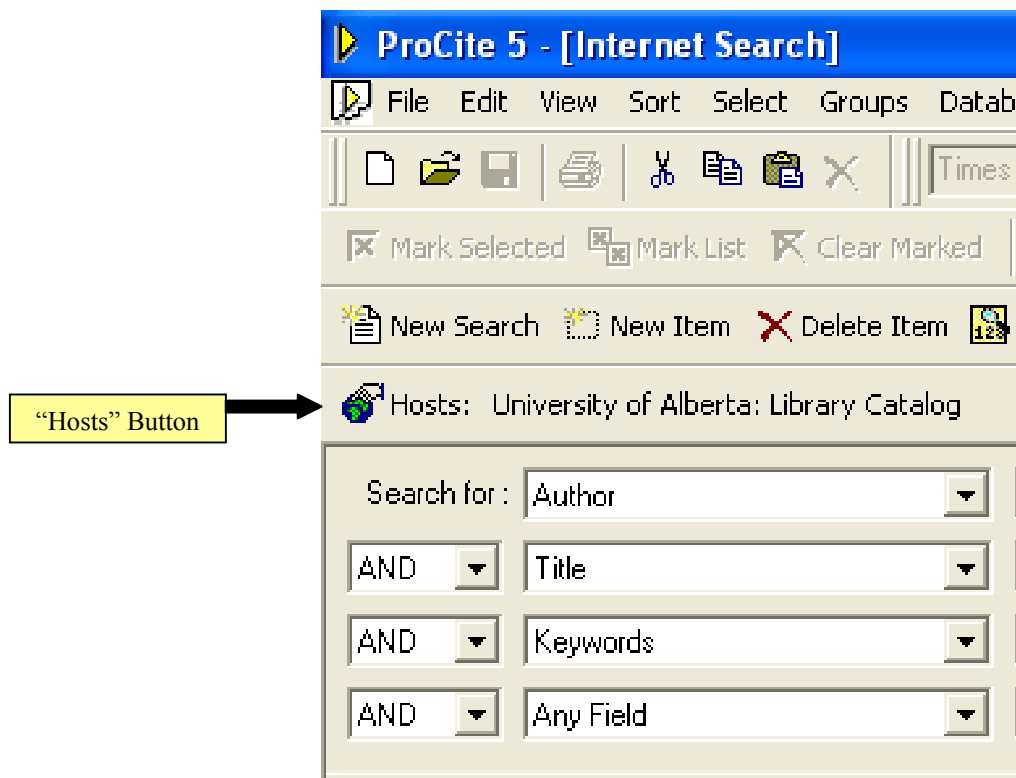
ProCite 5 - [Internet Search]

File Edit View Sort Select Groups Datab

Times

Mark Selected Mark List Clear Marked

New Search New Item Delete Item

“Hosts” Button

Hosts: University of Alberta: Library Catalog

Search for : Author

AND Title

AND Keywords

AND Any Field